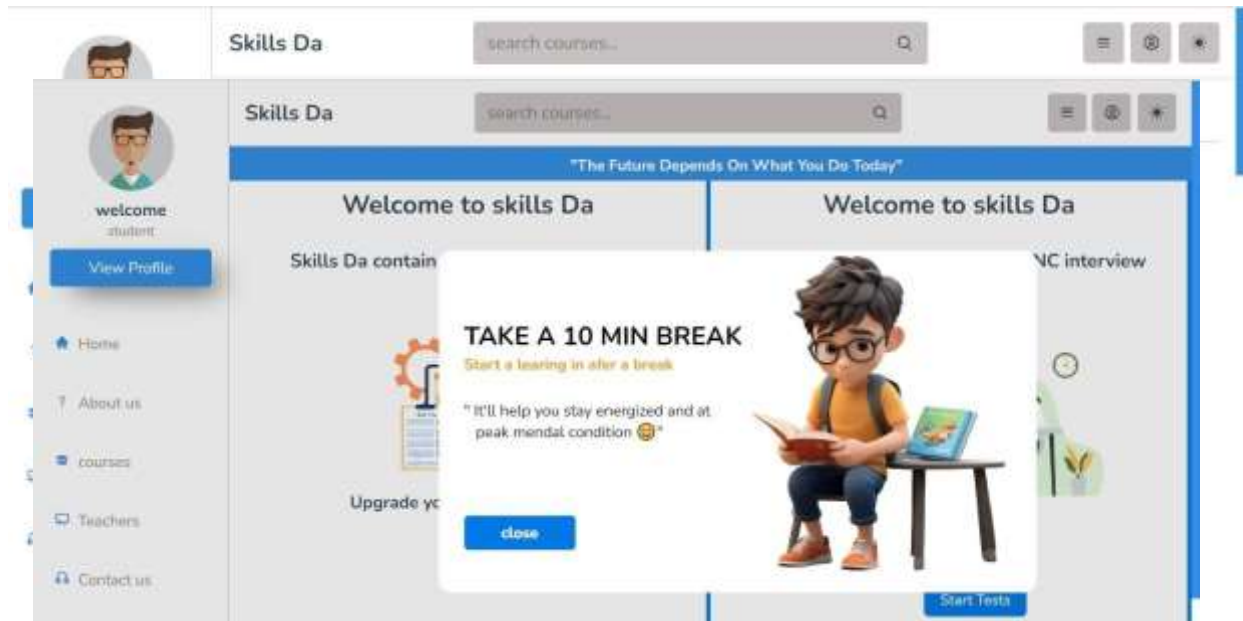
Skills Da

search courses...

Skills Da

search courses...

"The Future Depends On What You Do Today"

welcome

student

View Profile

Home

About us

courses

Teachers

Contact us

Welcome to skills Da

Skills Da contain

Upgrade yo

Welcome to skills Da

NC interview

Start Tests

TAKE A 10 MIN BREAK

Start a learing in afer a break

" It'll help you stay energized and at peak mendal condition 😊"

close